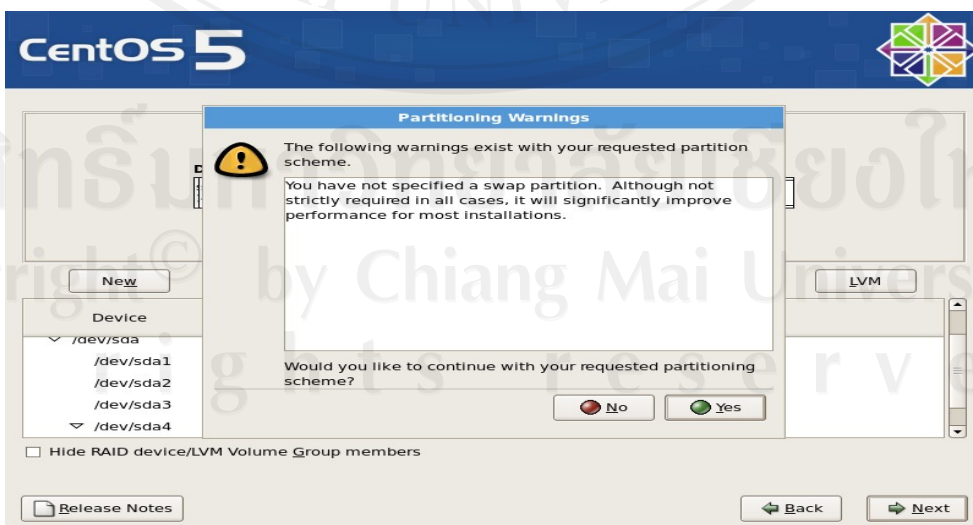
CentOS 5

Partitioning Warnings

The following warnings exist with your requested partition scheme.

You have not specified a swap partition. Although not strictly required in all cases, it will significantly improve performance for most installations.

Would you like to continue with your requested partitioning scheme?

No

Yes

New

LVM

Device

/dev/sda

/dev/sda1

/dev/sda2

/dev/sda3

/dev/sda4

Hide RAID device/LVM Volume Group members

Release Notes

Back

Next

by Chiang Mai University

rights reserved